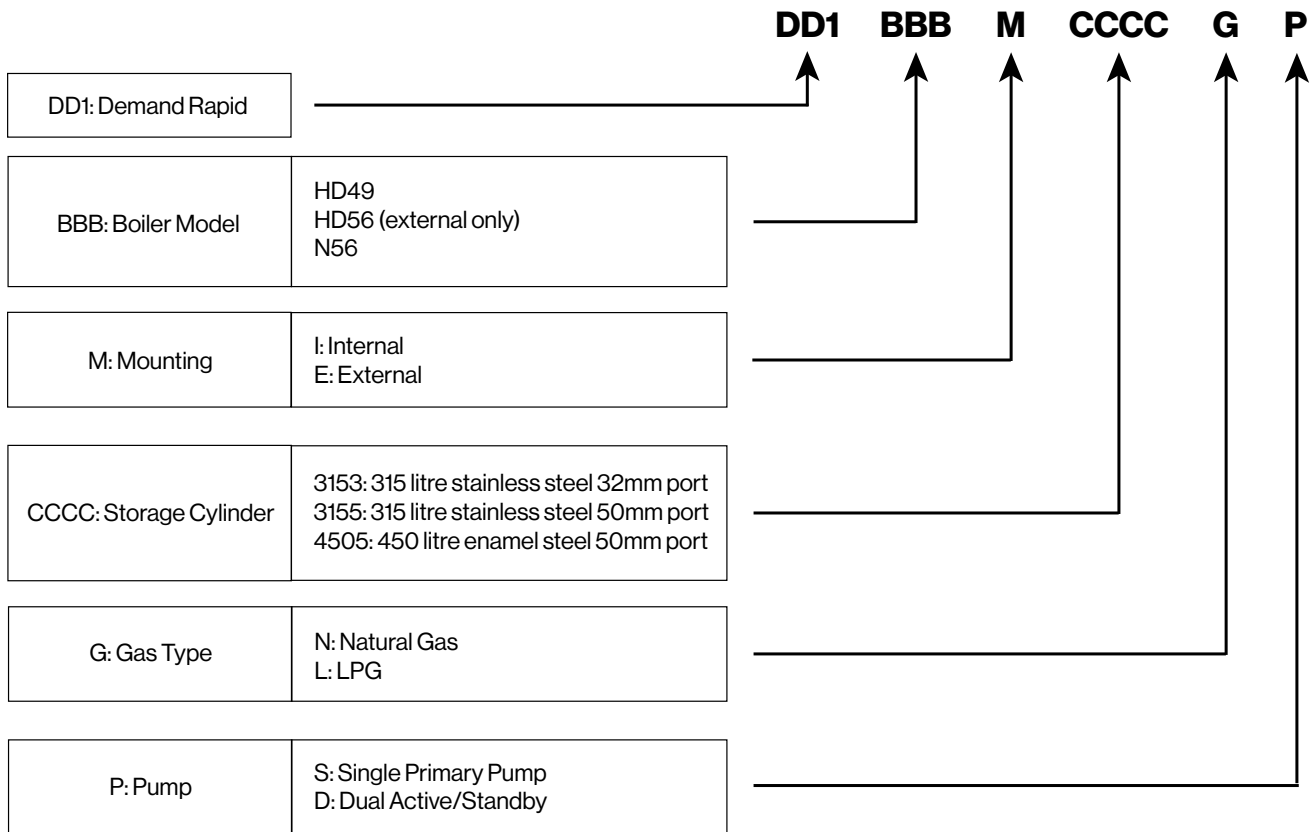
DD1 BBB M CCCC G P

DD1: Demand Rapid

| BBB: Boiler Model | HD49<br>HD56 (external only)<br>N56 |
|---|---|

| M: Mounting | I: Internal<br>E: External |
|---|---|

| CCCC: Storage Cylinder | 3153: 315 litre stainless steel 32mm port<br>3155: 315 litre stainless steel 50mm port<br>4505: 450 litre enamel steel 50mm port |
|---|---|

| G: Gas Type | N: Natural Gas<br>L: LPG |
|---|---|

| P: Pump | S: Single Primary Pump<br>D: Dual Active/Standby |
|---|---|